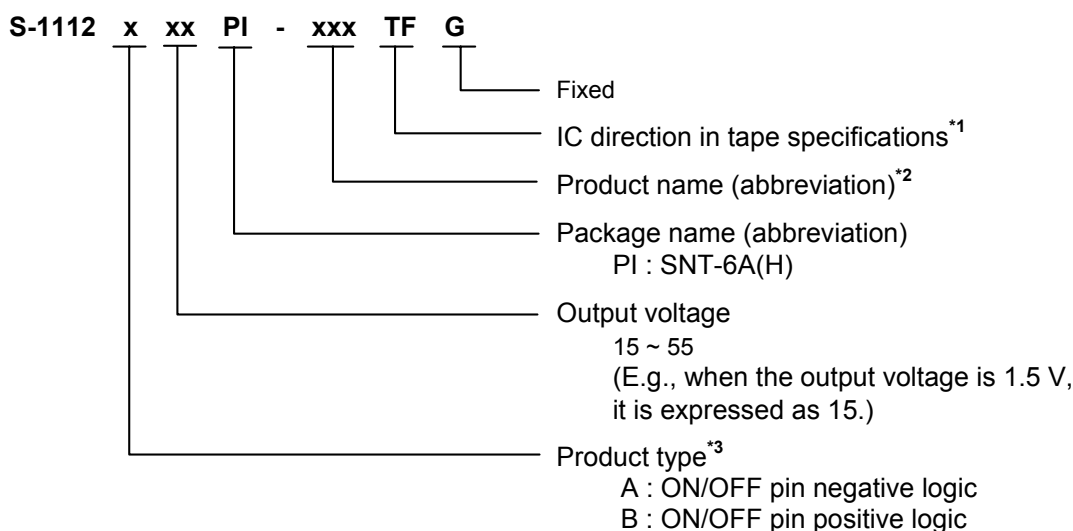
S-1112 x xx PI - xxx TF G

Fixed

IC direction in tape specifications$^{*1}$

Product name (abbreviation)$^{*2}$

Package name (abbreviation)
PI : SNT-6A(H)

Output voltage
15 ~ 55
(E.g., when the output voltage is 1.5 V, it is expressed as 15.)

Product type$^{*3}$
A : ON/OFF pin negative logic
B : ON/OFF pin positive logic